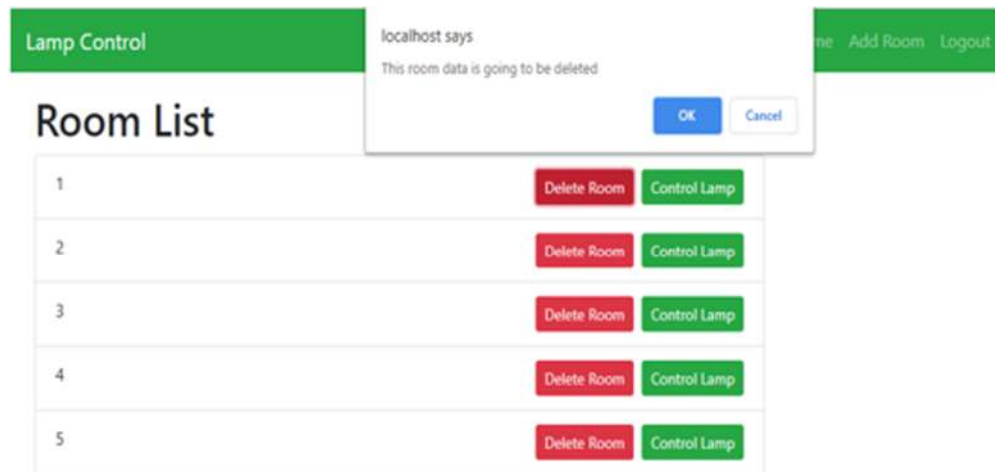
Lamp Control

localhost says

This room data is going to be deleted

OK Cancel

me Add Room Logout

Room List

| | | |
|---|---|---|
| 1 | Delete Room | Control Lamp |
| 2 | Delete Room | Control Lamp |
| 3 | Delete Room | Control Lamp |
| 4 | Delete Room | Control Lamp |
| 5 | Delete Room | Control Lamp |